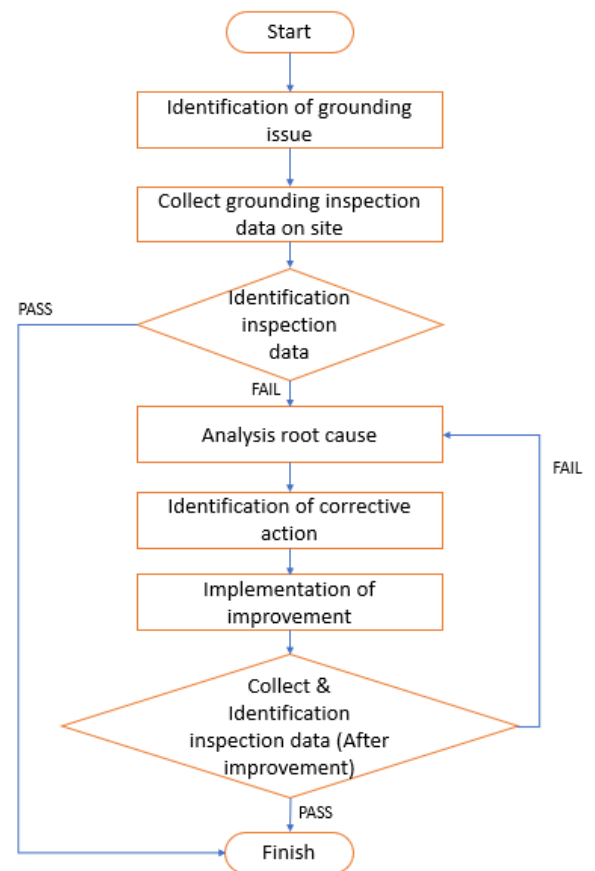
Start

Identification of grounding issue

Collect grounding inspection data on site

PASS

Identification inspection data

FAIL

Analysis root cause

FAIL

Identification of corrective action

Implementation of improvement

Collect & Identification inspection data (After improvement)

PASS

Finish